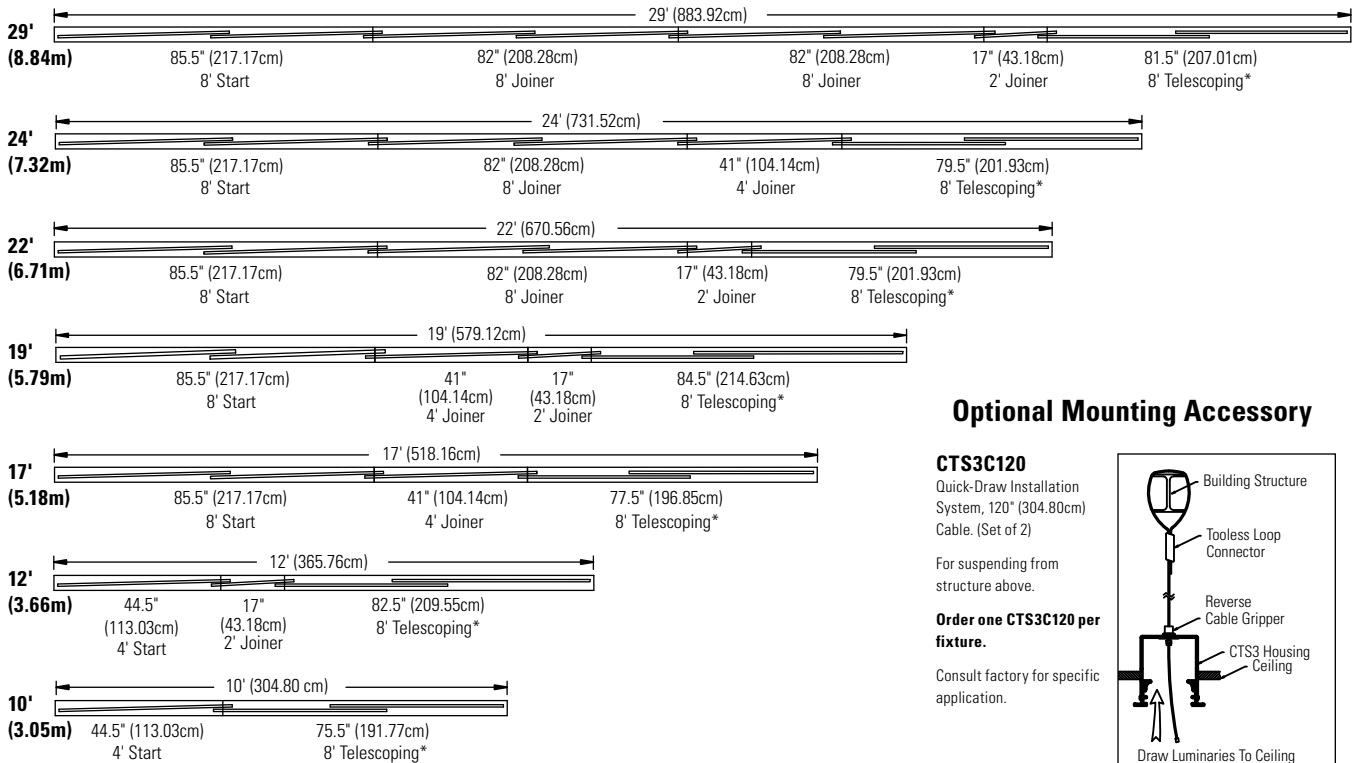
29' (883.92cm)

29'
(8.84m)

85.5" (217.17cm)
8' Start

82" (208.28cm)
8' Joiner

82" (208.28cm)
8' Joiner

17" (43.18cm)
2' Joiner

81.5" (207.01cm)
8' Telescoping*

24' (731.52cm)

24'
(7.32m)

85.5" (217.17cm)
8' Start

82" (208.28cm)
8' Joiner

41" (104.14cm)
4' Joiner

79.5" (201.93cm)
8' Telescoping*

22' (670.56cm)

22'
(6.71m)

85.5" (217.17cm)
8' Start

82" (208.28cm)
8' Joiner

17" (43.18cm)
2' Joiner

79.5" (201.93cm)
8' Telescoping*

19' (579.12cm)

19'
(5.79m)

85.5" (217.17cm)
8' Start

41"
(104.14cm)
4' Joiner

17"
(43.18cm)
2' Joiner

84.5" (214.63cm)
8' Telescoping*

17' (518.16cm)

17'
(5.18m)

85.5" (217.17cm)
8' Start

41" (104.14cm)
4' Joiner

77.5" (196.85cm)
8' Telescoping*

12' (365.76cm)

12'
(3.66m)

44.5"
(113.03cm)
4' Start

17"
(43.18cm)
2' Joiner

82.5" (209.55cm)
8' Telescoping*

10' (304.80 cm)

10'
(3.05m)

44.5" (113.03cm)
4' Start

75.5" (191.77cm)
8' Telescoping*

Optional Mounting Accessory

CTS3C120
Quick-Draw Installation System, 120" (304.80cm) Cable. (Set of 2)

For suspending from structure above.

Order one CTS3C120 per fixture.

Consult factory for specific application.

Building Structure
Tooless Loop Connector
Reverse Cable Gripper
CTS3 Housing
Ceiling
Draw Luminaries To Ceiling